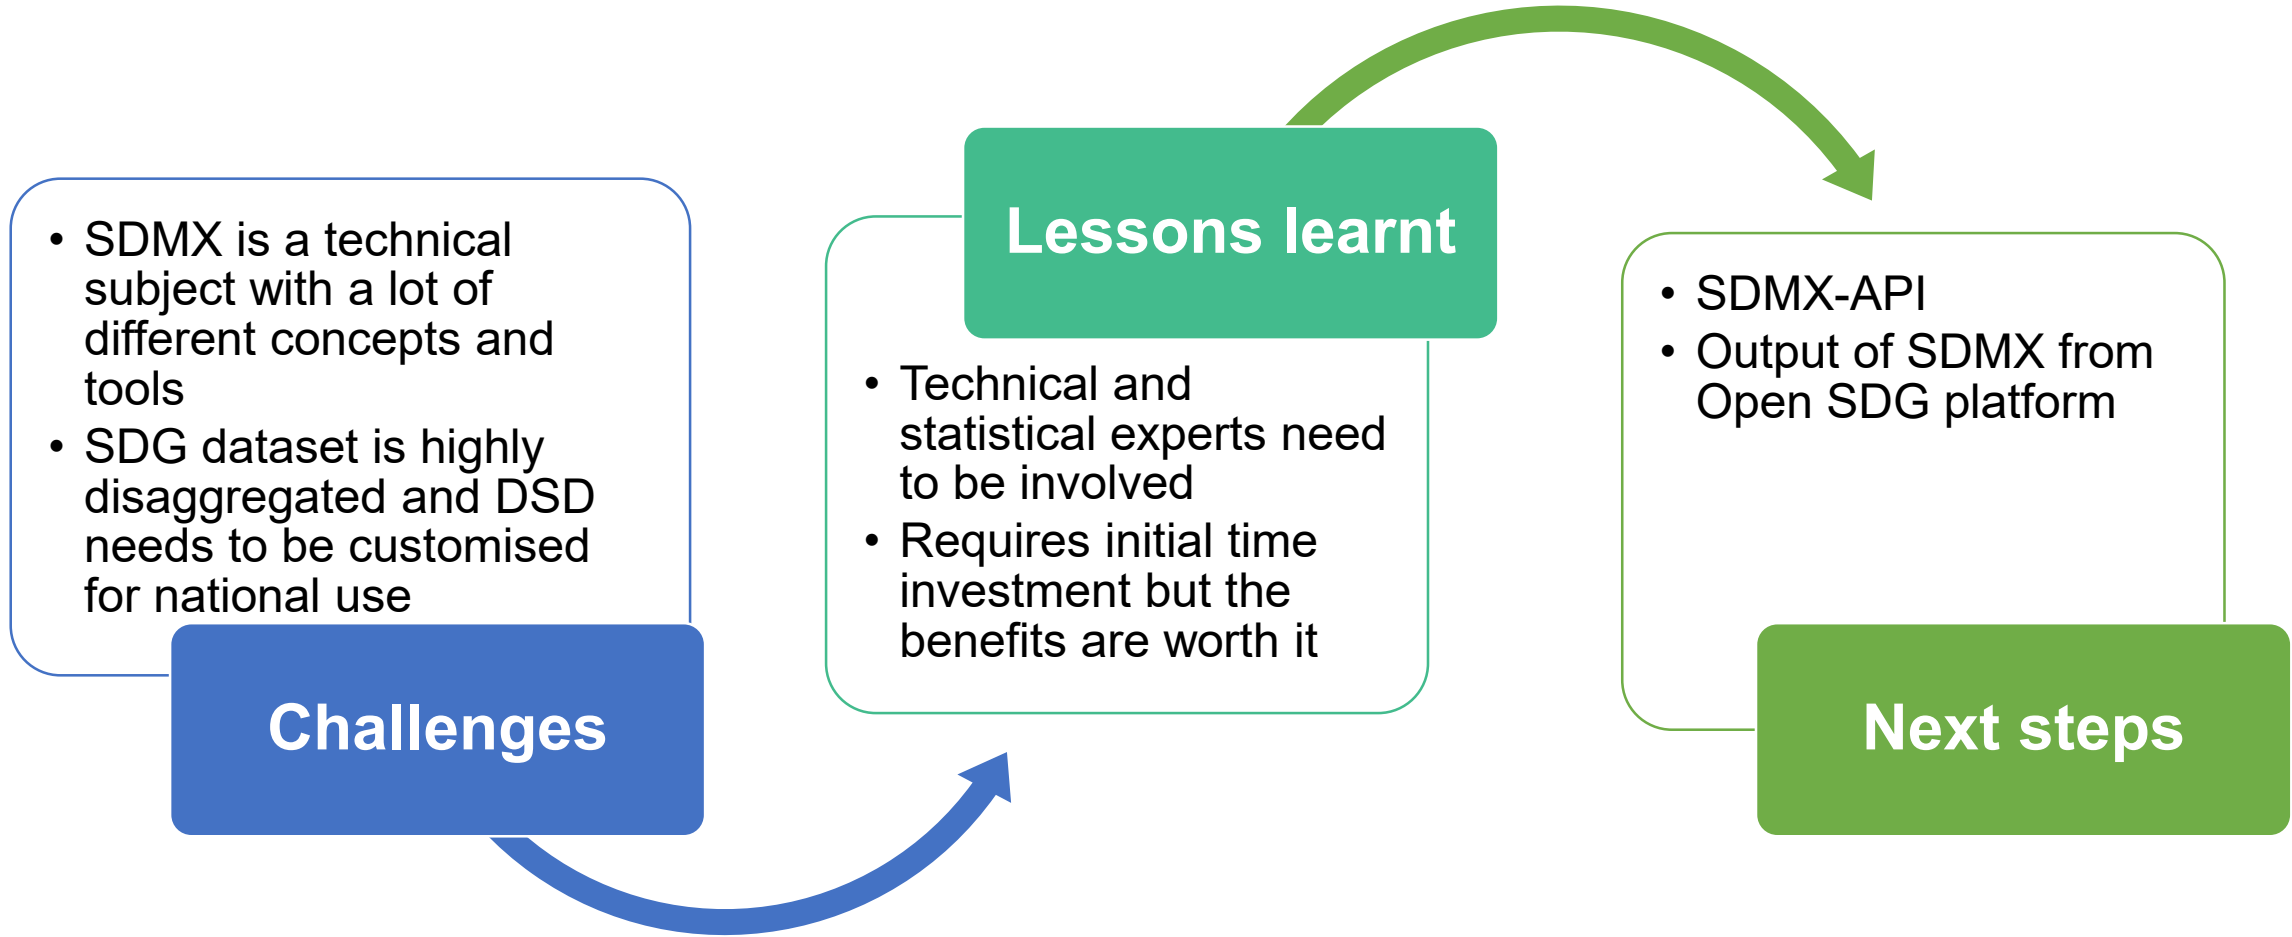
- SDMX is a technical subject with a lot of different concepts and tools
- SDG dataset is highly disaggregated and DSD needs to be customised for national use

Challenges

Lessons learnt

- Technical and statistical experts need to be involved
- Requires initial time investment but the benefits are worth it

- SDMX-API
- Output of SDMX from Open SDG platform

Next steps